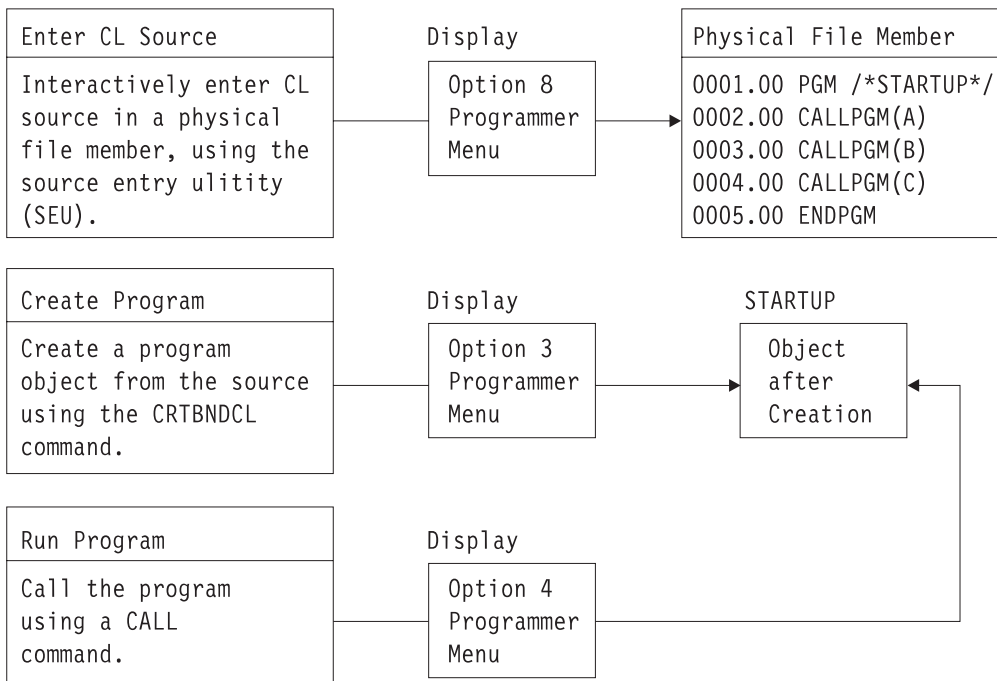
Enter CL Source

Interactively enter CL source in a physical file member, using the source entry ulitity (SEU).

Display

Option 8 Programmer Menu

Physical File Member

0001.00 PGM /*STARTUP*/
0002.00 CALLPGM(A)
0003.00 CALLPGM(B)
0004.00 CALLPGM(C)
0005.00 ENDPGM

Create Program

Create a program object from the source using the CRTBNDCL command.

Display

Option 3 Programmer Menu

STARTUP

Object after Creation

Run Program

Call the program using a CALL command.

Display

Option 4 Programmer Menu